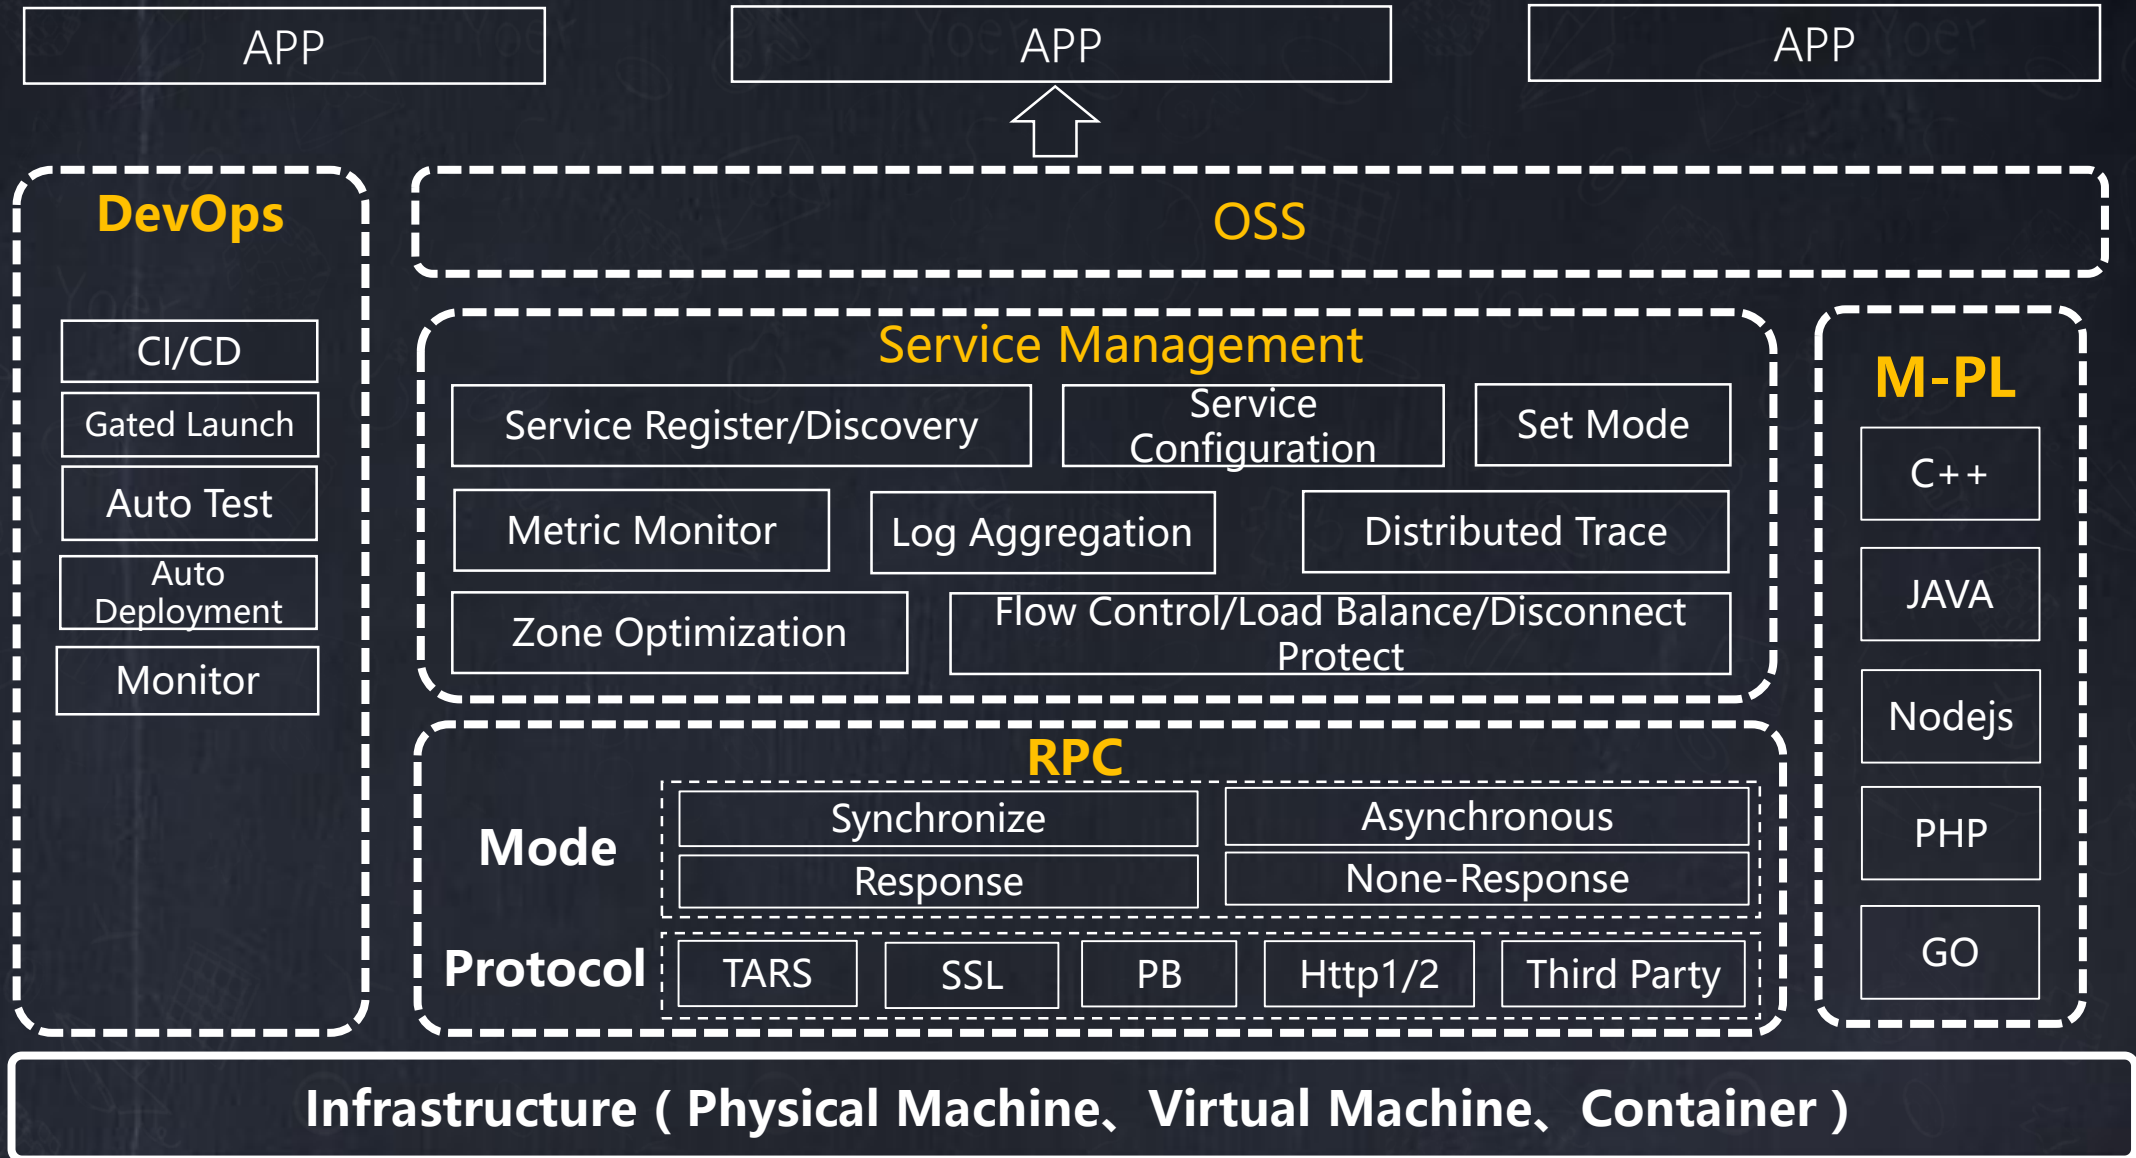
APP

APP

APP

DevOps

CI/CD

Gated Launch

Auto Test

Auto Deployment

Monitor

OSS

Service Management

Service Register/Discovery

Service Configuration

Set Mode

Metric Monitor

Log Aggregation

Distributed Trace

Zone Optimization

Flow Control/Load Balance/Disconnect Protect

RPC

Mode

Synchronize

Asynchronous

Response

None-Response

Protocol

TARS

SSL

PB

Http1/2

Third Party

M-PL

C++

JAVA

Nodejs

PHP

GO

Infrastructure（Physical Machine、Virtual Machine、Container）